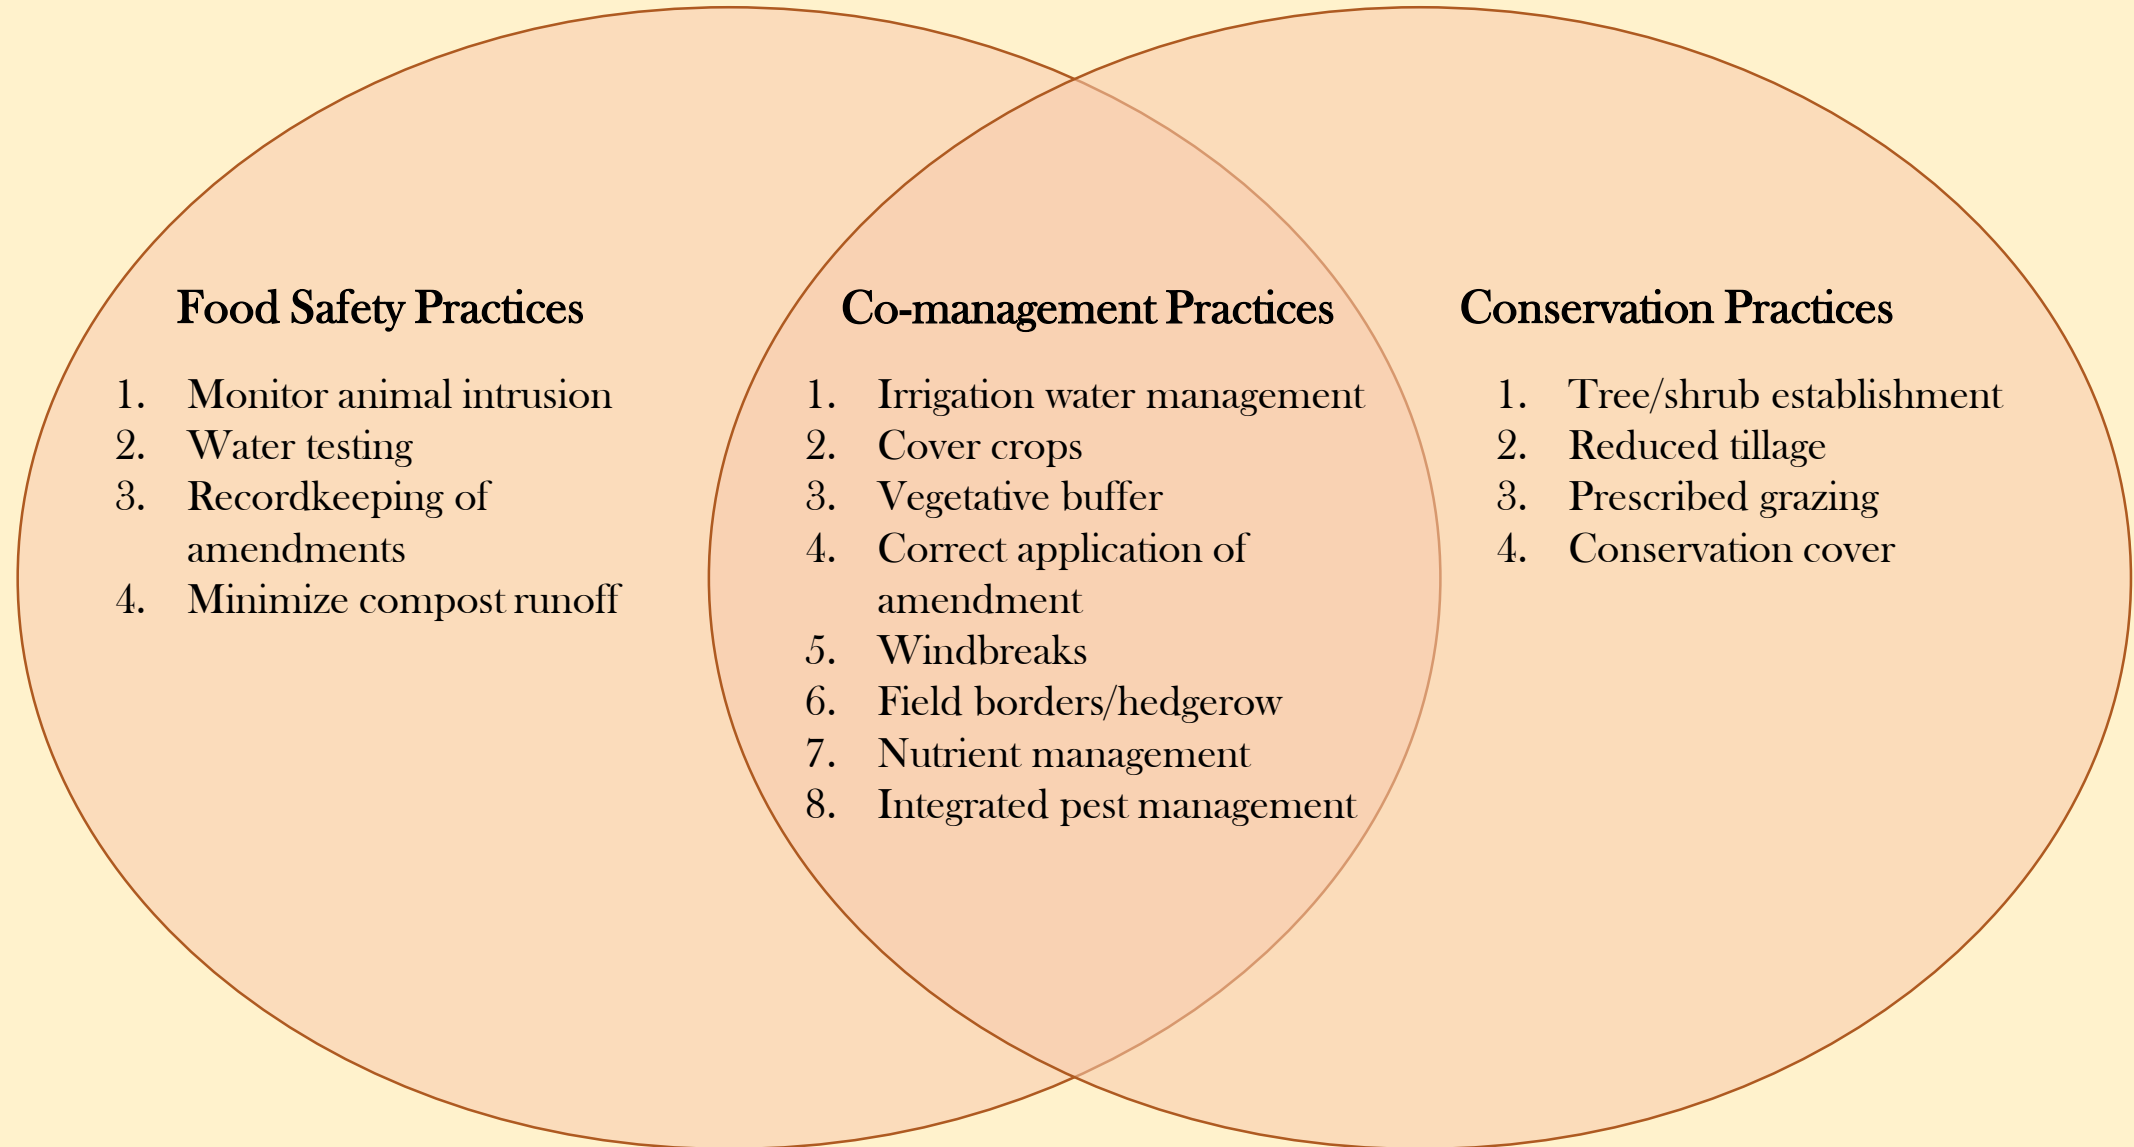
Food Safety Practices

1. Monitor animal intrusion
2. Water testing
3. Recordkeeping of amendments
4. Minimize compost runoff

Co-management Practices

1. Irrigation water management
2. Cover crops
3. Vegetative buffer
4. Correct application of amendment
5. Windbreaks
6. Field borders/hedgerow
7. Nutrient management
8. Integrated pest management

Conservation Practices

1. Tree/shrub establishment
2. Reduced tillage
3. Prescribed grazing
4. Conservation cover